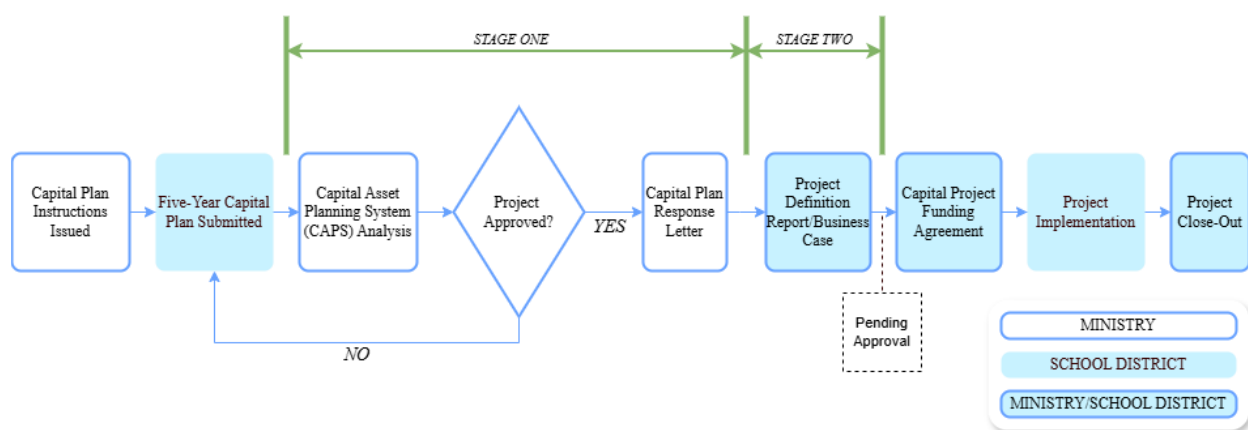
STAGE ONE

STAGE TWO

Capital Plan Instructions Issued

Five-Year Capital Plan Submitted

Capital Asset Planning System (CAPS) Analysis

Project Approved?

YES

NO

Capital Plan Response Letter

Project Definition Report/Business Case

Pending Approval

Capital Project Funding Agreement

Project Implementation

Project Close-Out

MINISTRY

SCHOOL DISTRICT

MINISTRY/SCHOOL DISTRICT